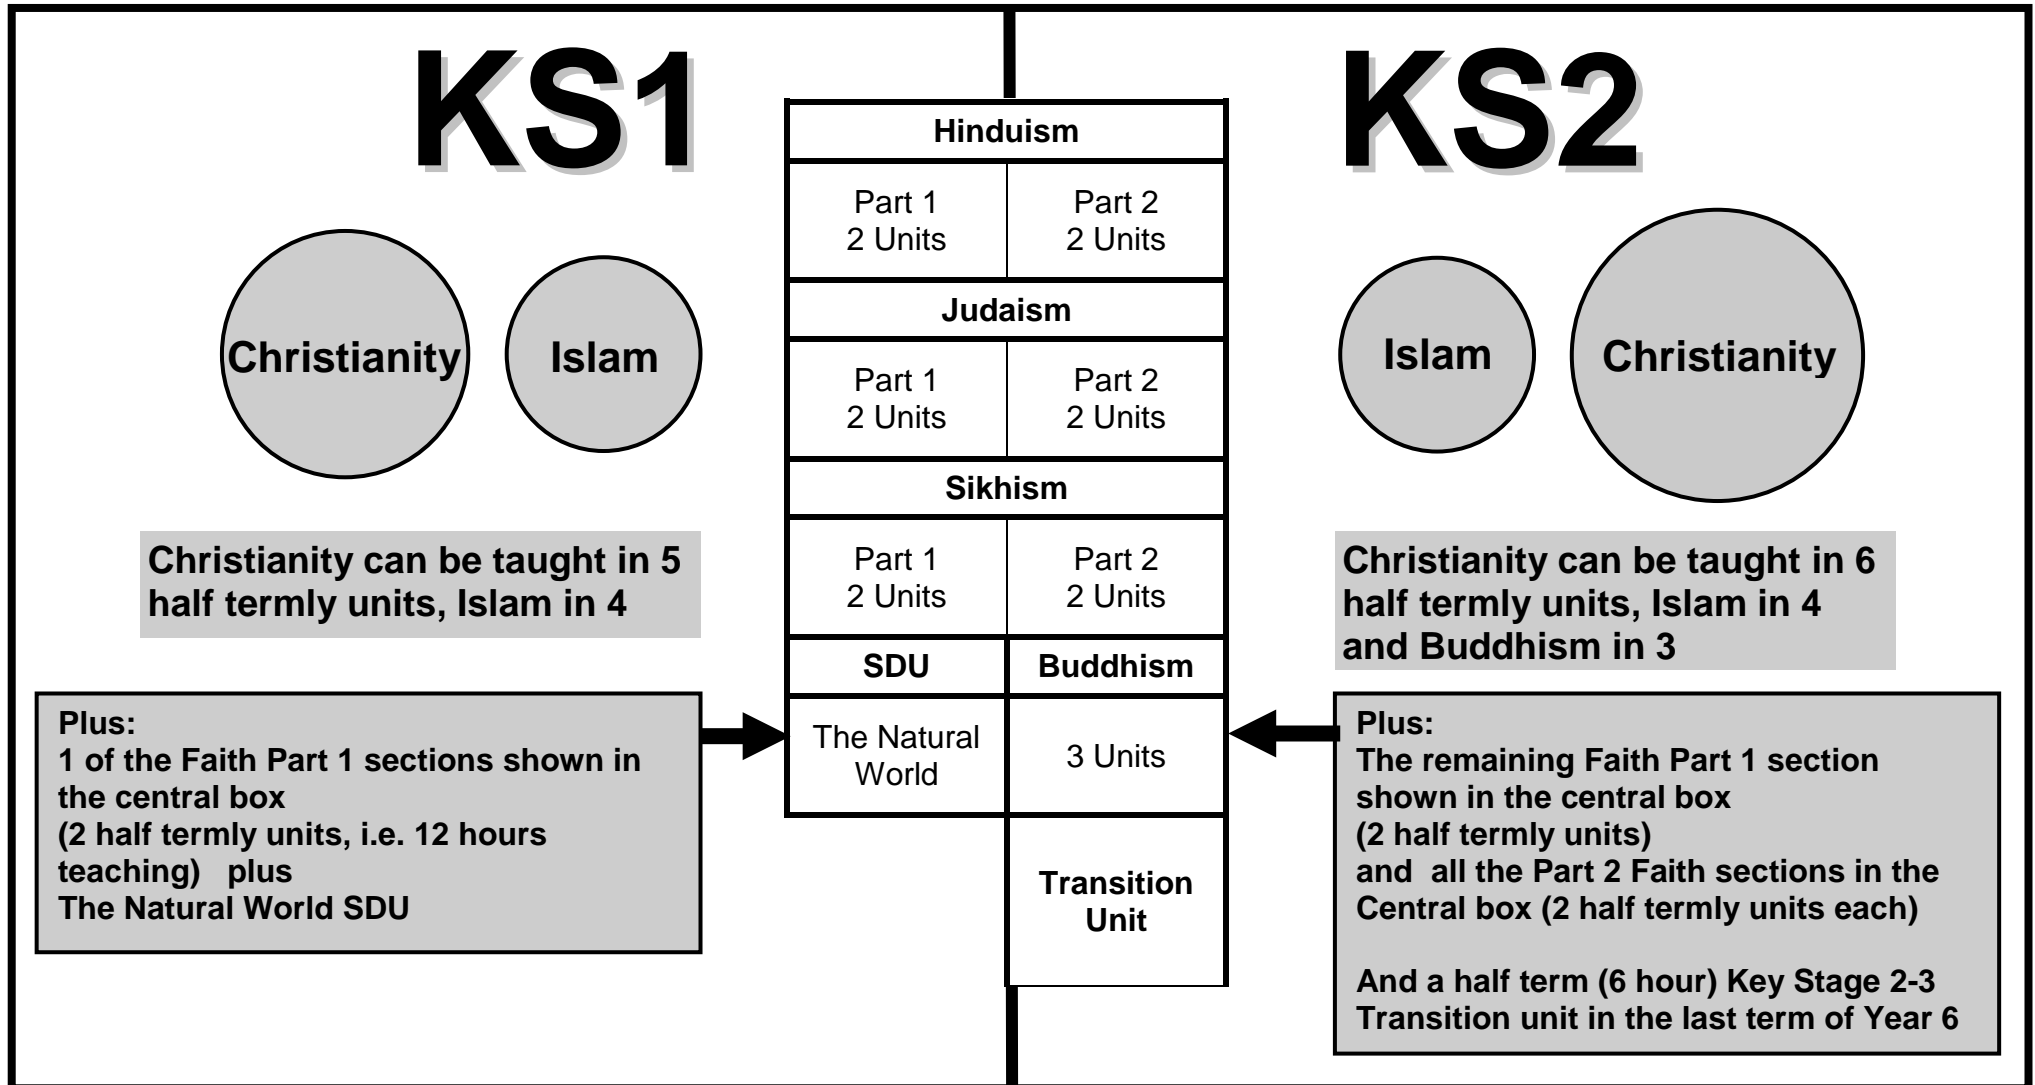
KS1

Christianity

Islam

Christianity can be taught in 5 half termly units, Islam in 4

Plus:
1 of the Faith Part 1 sections shown in the central box
(2 half termly units, i.e. 12 hours teaching) plus
The Natural World SDU

| Hinduism | |
|---|---|
| Part 1 2 Units | Part 2 2 Units |
| **Judaism** | |
| Part 1 2 Units | Part 2 2 Units |
| **Sikhism** | |
| Part 1 2 Units | Part 2 2 Units |
| **SDU** | **Buddhism** |
| The Natural World | 3 Units |
| | **Transition Unit** |

KS2

Islam

Christianity

Christianity can be taught in 6 half termly units, Islam in 4 and Buddhism in 3

Plus:
The remaining Faith Part 1 section shown in the central box
(2 half termly units)
and all the Part 2 Faith sections in the Central box (2 half termly units each)

And a half term (6 hour) Key Stage 2-3 Transition unit in the last term of Year 6